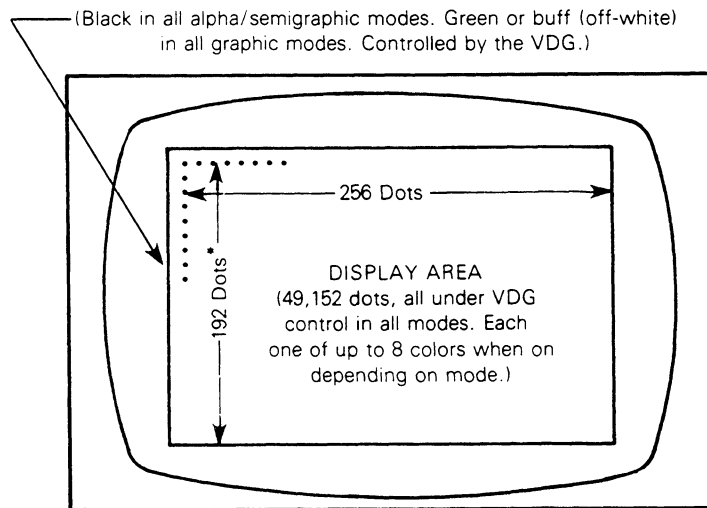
(Black in all alpha/semigraphic modes. Green or buff (off-white) in all graphic modes. Controlled by the VDG.)

256 Dots

192 Dots*

DISPLAY AREA
(49,152 dots, all under VDG control in all modes. Each one of up to 8 colors when on depending on mode.)